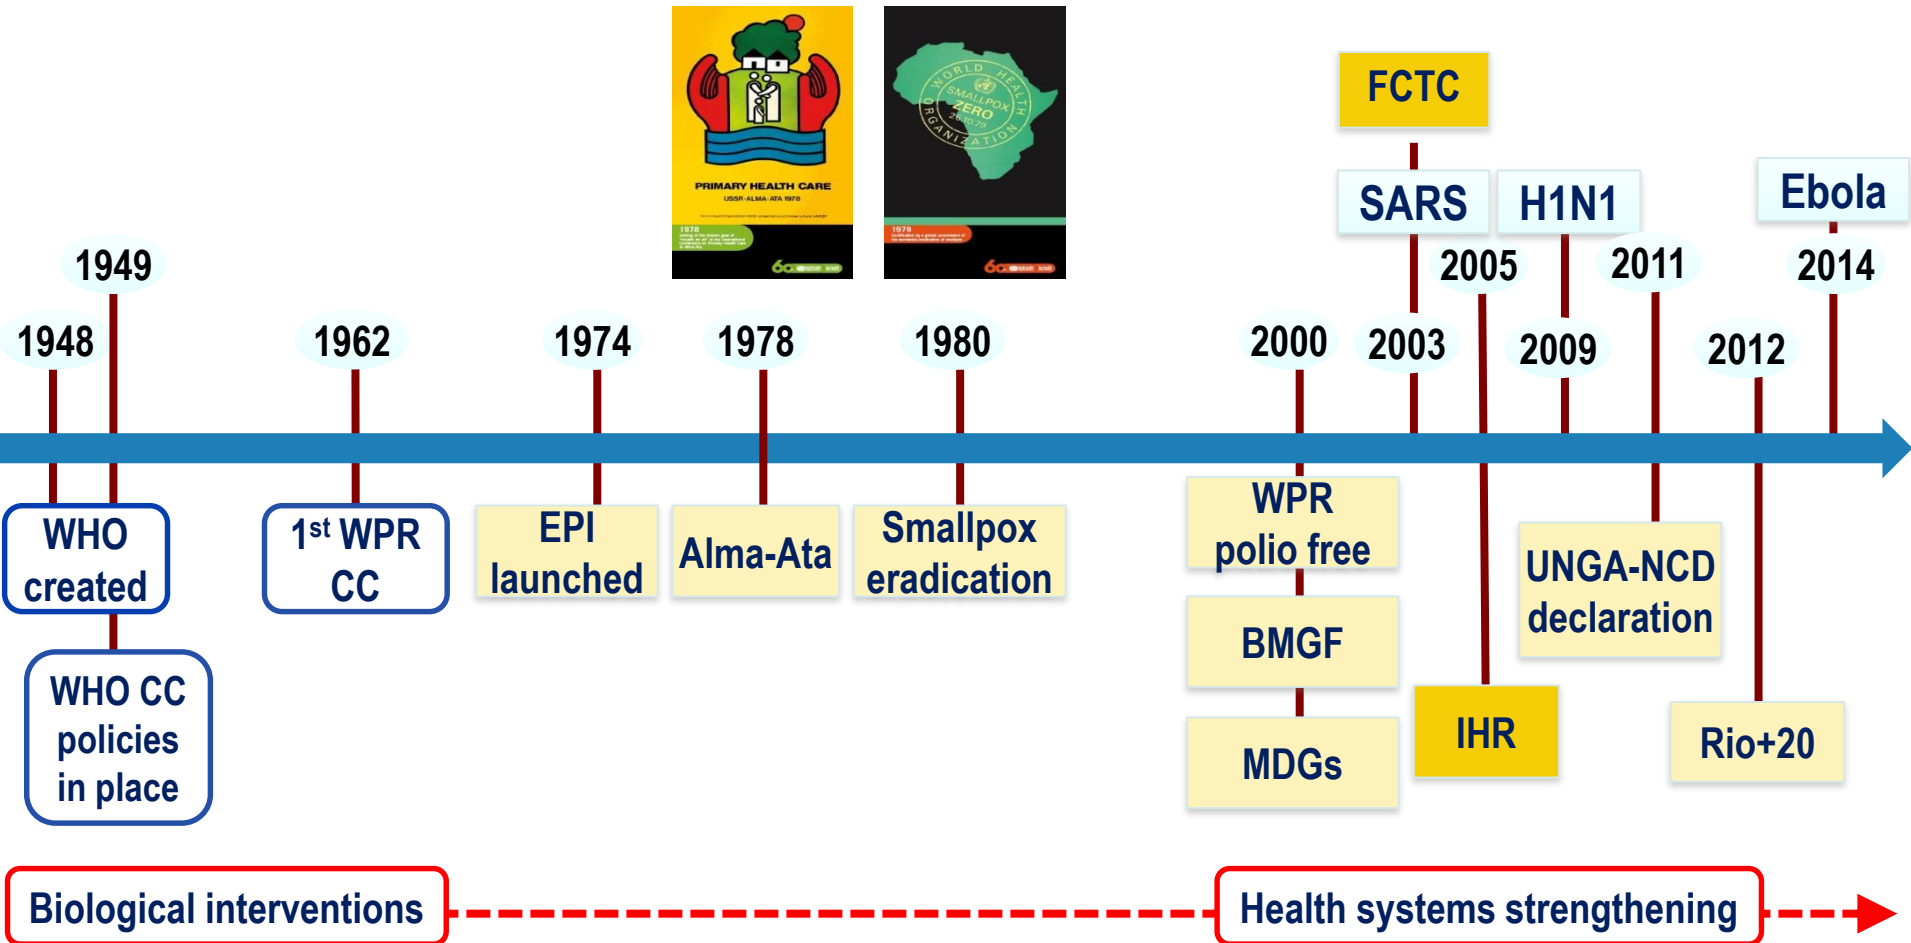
PRIMARY HEALTH CARE
USSR-ALMA-ATA 1978
1978
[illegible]

WORLD HEALTH ORGANIZATION
SMALLPOX ZERO
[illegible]
1979
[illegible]

FCTC
SARS
H1N1
Ebola
1949
2005
2011
2014
1948
1962
1974
1978
1980
2000
2003
2009
2012

WHO created
1st WPR CC
EPI launched
Alma-Ata
Smallpox eradication
WPR polio free
BMGF
MDGs
IHR
UNGA-NCD declaration
Rio+20
WHO CC policies in place

Biological interventions
Health systems strengthening